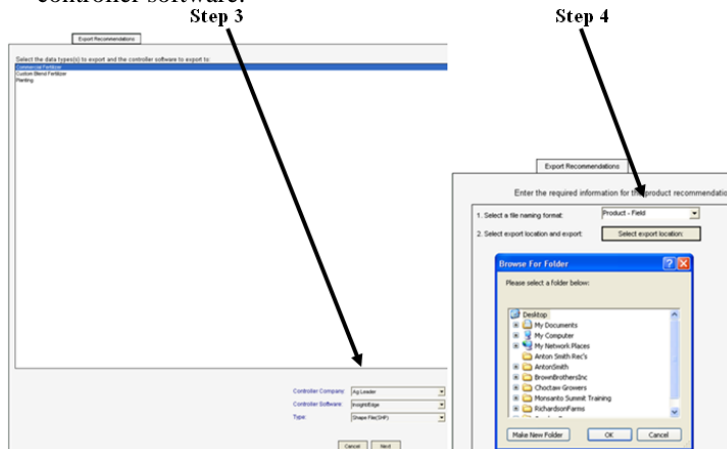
controller software.

Step 3

Export Recommendations

Select the data types(s) to export and the controller software to export to:

Commercial Fertilizer
Custom Blend Fertilizer
Planting

Controller Company: Ag Leader
Controller Software: InsightEdge
Type: Shape File(SHP)

Cancel Next

Step 4

Export Recommendations

Enter the required information for th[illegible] product recommendati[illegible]

1. Select a file naming format: Product - Field
2. Select export location and export: Select export location:

Browse For Folder

Please select a folder below:

Desktop
My Documents
My Computer
My Network Places
Anton Smith Rec's
AntonSmith
BrownBrothersInc
Choctaw Growers
Monsanto Summit Training
RichardsonFarms

Make New Folder OK Cancel